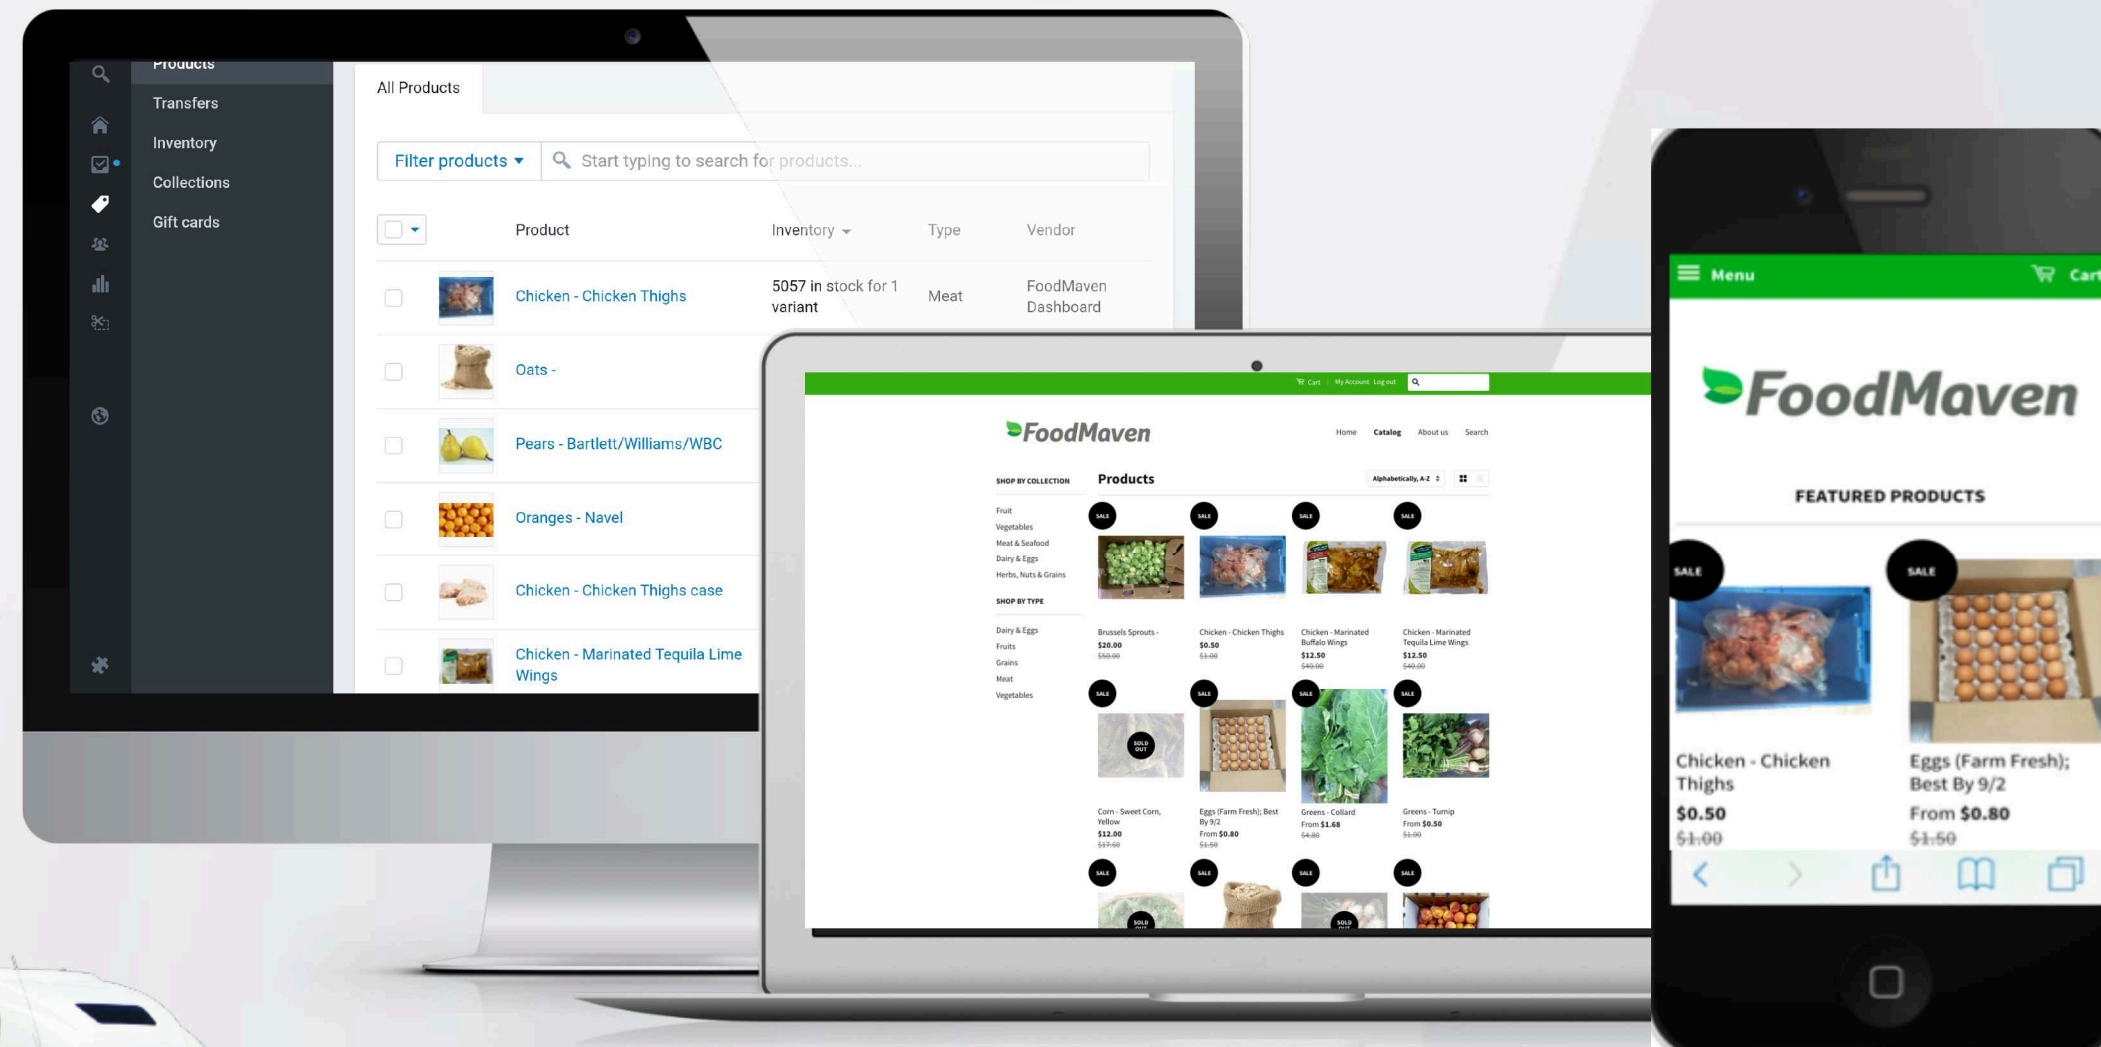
Products
Transfers
Inventory
Collections
Gift cards

All Products

Filter products ▾
Start typing to search for products...

| | Product | Inventory | Type | Vendor |
|---|---|---|---|---|
| | Chicken - Chicken Thighs | 5057 in stock for 1 variant | Meat | FoodMaven Dashboard |
| | Oats - | | | |
| | Pears - Bartlett/Williams/WBC | | | |
| | Oranges - Navel | | | |
| | Chicken - Chicken Thighs case | | | |
| | Chicken - Marinated Tequila Lime Wings | | | |

Cart | My Account Log out

FoodMaven

Home Catalog About us Search

SHOP BY COLLECTION
Fruit
Vegetables
Meat & Seafood
Dairy & Eggs
Herbs, Nuts & Grains

SHOP BY TYPE
Dairy & Eggs
Fruits
Grains
Meat
Vegetables

Products
Alphabetically, A-Z

SALE
Brussels Sprouts -
$20.00
$50.00

SALE
Chicken - Chicken Thighs
$0.50
$1.00

SALE
Chicken - Marinated Buffalo Wings
$12.50
$40.00

SALE
Chicken - Marinated Tequila Lime Wings
$12.50
$40.00

SALE
SOLD OUT
Corn - Sweet Corn, Yellow
$12.00
$17.60

SALE
Eggs (Farm Fresh); Best By 9/2
From $0.80
$1.50

SALE
Greens - Collard
From $1.68
$4.80

SALE
Greens - Turnip
From $0.50
$1.00

SALE
SOLD OUT
SALE
SALE
SOLD OUT
SALE

Menu
Cart

FoodMaven

FEATURED PRODUCTS

SALE
Chicken - Chicken Thighs
$0.50
$1.00

SALE
Eggs (Farm Fresh); Best By 9/2
From $0.80
$1.50